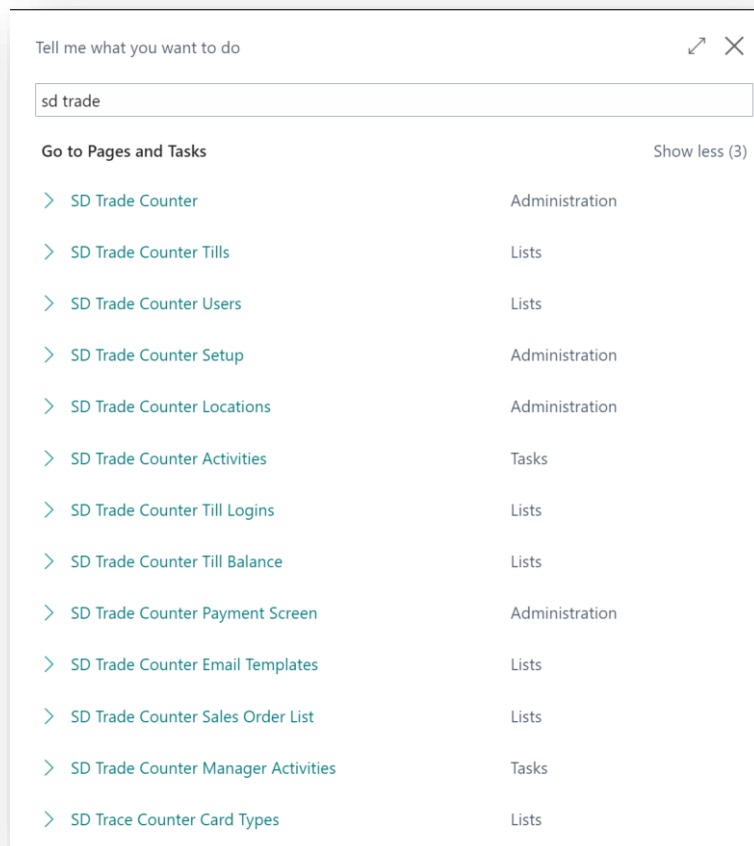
Tell me what you want to do

sd trade

Go to Pages and Tasks

Show less (3)

| | |
|---|---|
| SD Trade Counter | Administration |
| SD Trade Counter Tills | Lists |
| SD Trade Counter Users | Lists |
| SD Trade Counter Setup | Administration |
| SD Trade Counter Locations | Administration |
| SD Trade Counter Activities | Tasks |
| SD Trade Counter Till Logins | Lists |
| SD Trade Counter Till Balance | Lists |
| SD Trade Counter Payment Screen | Administration |
| SD Trade Counter Email Templates | Lists |
| SD Trade Counter Sales Order List | Lists |
| SD Trade Counter Manager Activities | Tasks |
| SD Trace Counter Card Types | Lists |